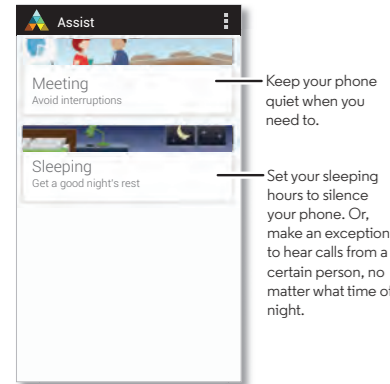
Assist

Meeting
Avoid interruptions

Keep your phone quiet when you need to.

Sleeping
Get a good night's rest

Set your sleeping hours to silence your phone. Or, make an exception to hear calls from a certain person, no matter what time of night.